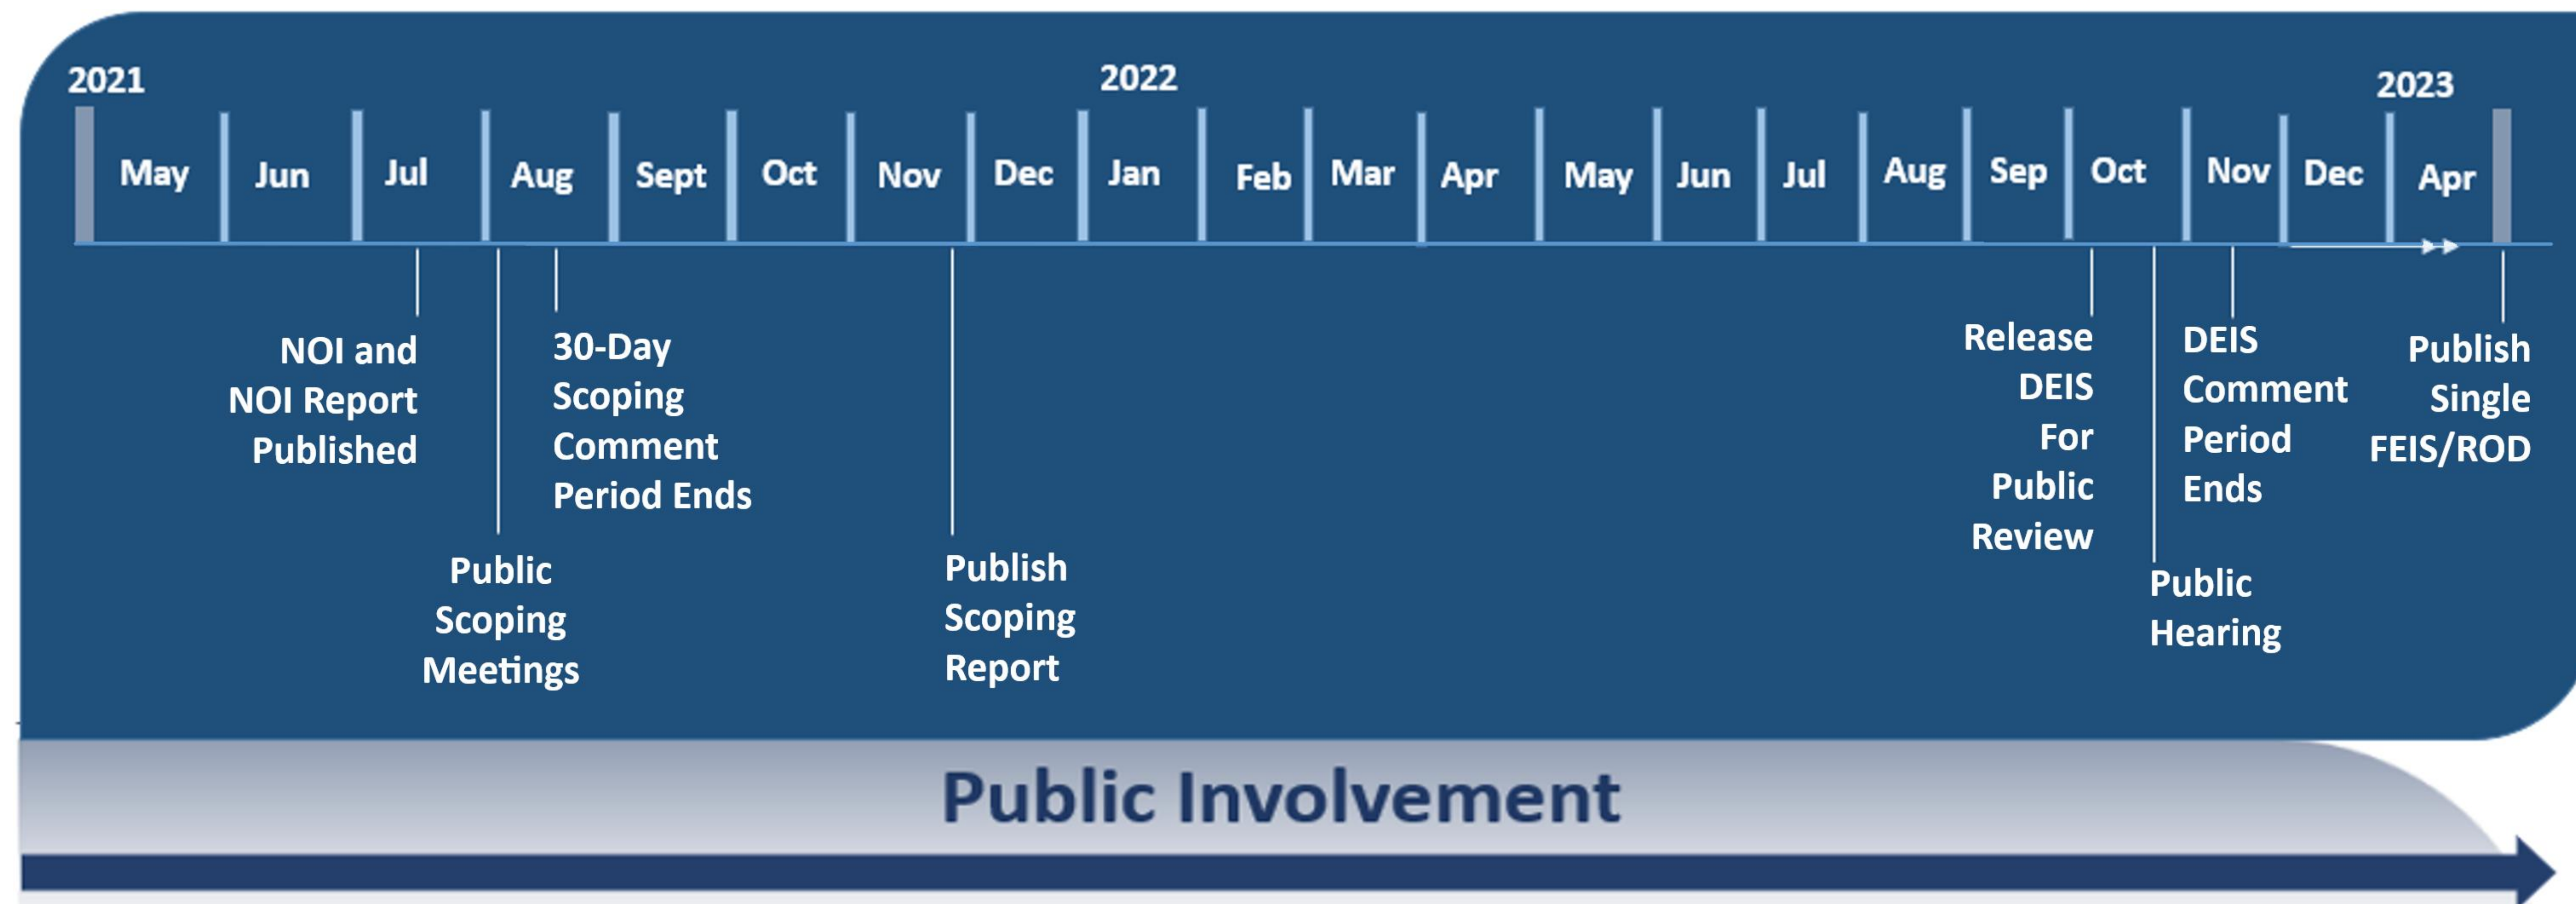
2021

2022

2023

May Jun Jul Aug Sept Oct Nov Dec Jan Feb Mar Apr May Jun Jul Aug Sep Oct Nov Dec Apr

NOI and NOI Report Published

Public Scoping Meetings

30-Day Scoping Comment Period Ends

Publish Scoping Report

Release DEIS For Public Review

Public Hearing

DEIS Comment Period Ends

Publish Single FEIS/ROD

Public Involvement